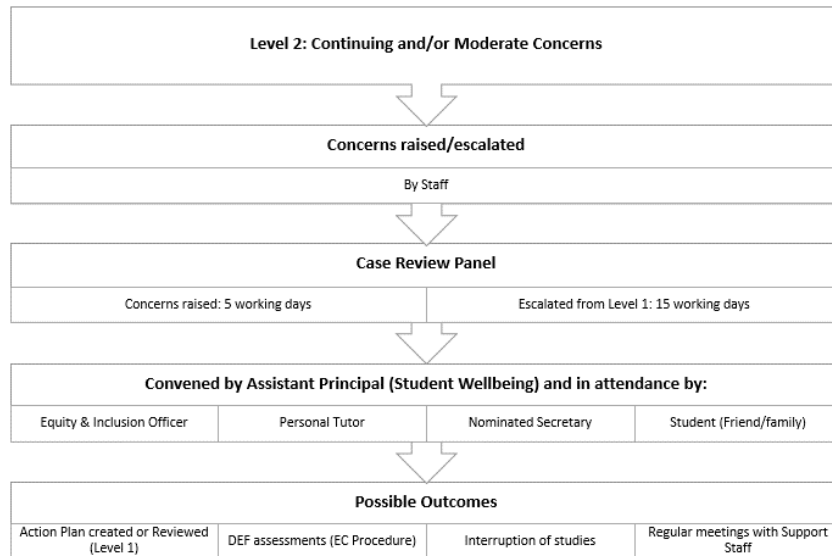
Level 2: Continuing and/or Moderate Concerns

Concerns raised/escalated

By Staff

Case Review Panel

Concerns raised: 5 working days

Escalated from Level 1: 15 working days

Convened by Assistant Principal (Student Wellbeing) and in attendance by:

Equity & Inclusion Officer

Personal Tutor

Nominated Secretary

Student (Friend/family)

Possible Outcomes

Action Plan created or Reviewed (Level 1)

DEF assessments (EC Procedure)

Interruption of studies

Regular meetings with Support Staff